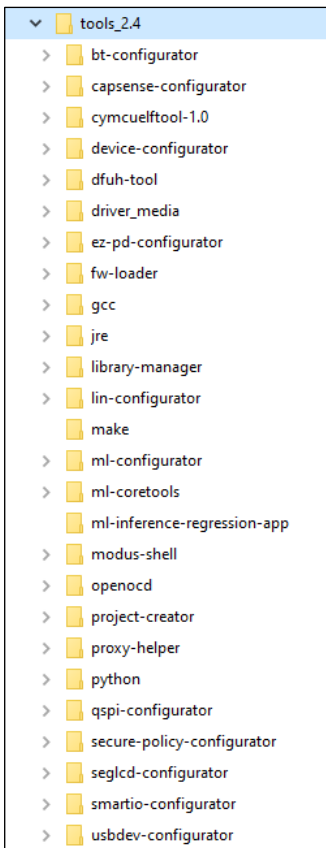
tools_2.4
bt-configurator
capsense-configurator
cymcuelftool-1.0
device-configurator
dfuh-tool
driver_media
ez-pd-configurator
fw-loader
gcc
jre
library-manager
lin-configurator
make
ml-configurator
ml-coretools
ml-inference-regression-app
modus-shell
openocd
project-creator
proxy-helper
python
qspi-configurator
secure-policy-configurator
seglcd-configurator
smartio-configurator
usbdev-configurator